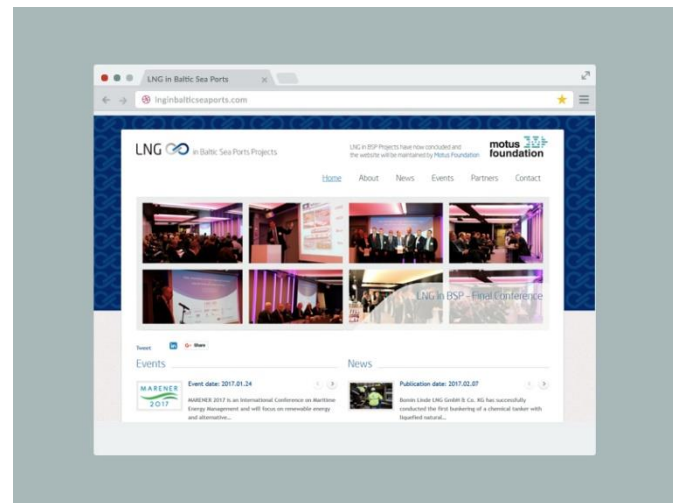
LNG in Baltic Sea Ports

lnginbalticseaports.com

LNG in Baltic Sea Ports Projects

LNG in BSP Projects have now concluded and the website will be maintained by Motus Foundation

motus foundation

Home About News Events Partners Contact

LNG in BSP - Final Conference

Tweet in G+ Share

Events

MARENER 2017

Event date: 2017.01.24

MARENER 2017 is an International Conference on Maritime Energy Management and will focus on renewable energy and alternative...

News

Publication date: 2017.02.07

Bomin Linde LNG GmbH & Co. KG has successfully conducted the first bunkering of a chemical tanker with liquefied natural...